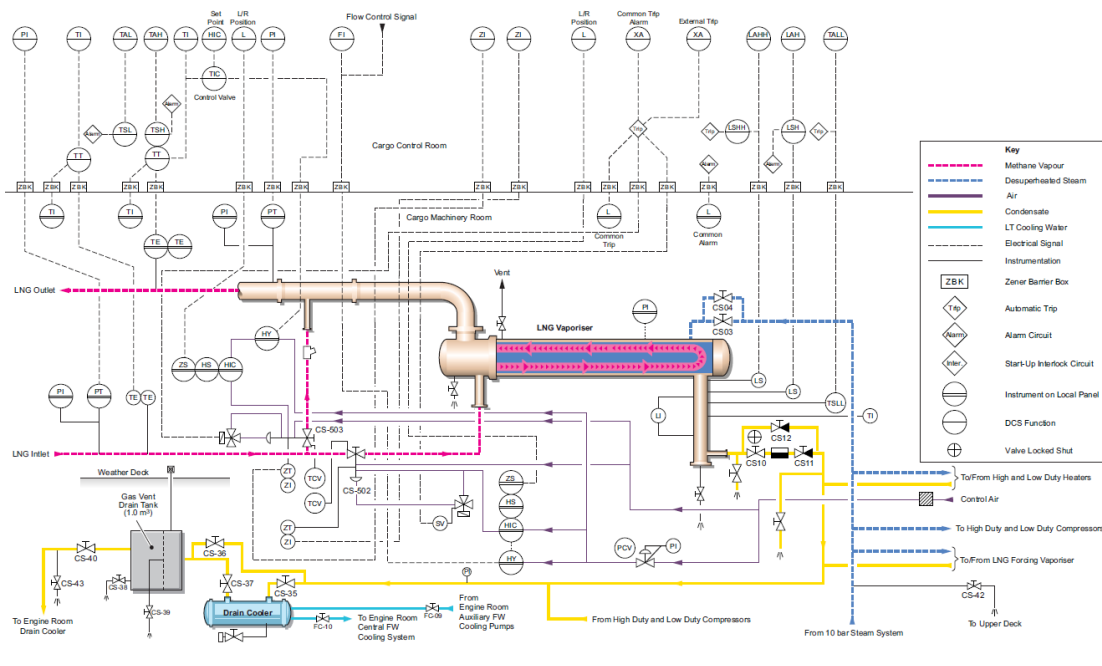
PI TI TAL TAH TI HIC L PI FI ZI ZI L XA XA LAHH LAH TALL

Set Point
I/R Position
Flow Control Signal
I/R Position
Common Trip Alarm
External Trip

TIC
Control Valve

Alarm TSL TSH Alarm
Trip LSHH Trip LSH Trip
Alarm Alarm

TT TT

Cargo Control Room

ZBK ZBK ZBK ZBK ZBK ZBK ZBK ZBK ZBK ZBK ZBK ZBK ZBK ZBK ZBK ZBK

TI TI PI PT L L

Cargo Machinery Room

Common Trip
Common Alarm

TE TE

Vent

LNG Outlet

PI

CS04
CS03

LNG Vaporiser

HY

ZS HS HIC

PI PT TE TE

LS LS TSLL TI LI

CS-503

CS12
CS10 CS11

LNG Intlet

CS-502

ZT ZI TCV TCV ZS HS HIC HY ZT ZI SV

PCV PI

Weather Deck

Gas Vent Drain Tank (1.0 m³)

CS-40 CS-36 CS-43 CS-38 CS-37 CS-39 CS-35

Drain Cooler

FC-10 FC-09

PI

To Engine Room Drain Cooler

To Engine Room Central FW Cooling System

From Engine Room Auxiliary FW Cooling Pumps

From High Duty and Low Duty Compressors

From 10 bar Steam System

To/From High and Low Duty Heaters
Control Air
To High Duty and Low Duty Compressors
To/From LNG Forcing Vaporiser
CS-42
To Upper Deck

Key
Methane Vapour
Desuperheated Steam
Air
Condensate
LT Cooling Water
Electrical Signal
Instrumentation
ZBK Zener Barrier Box
Trip Automatic Trip
Alarm Alarm Circuit
Inter. Start-Up Interlock Circuit
Instrument on Local Panel
DCS Function
Valve Locked Shut